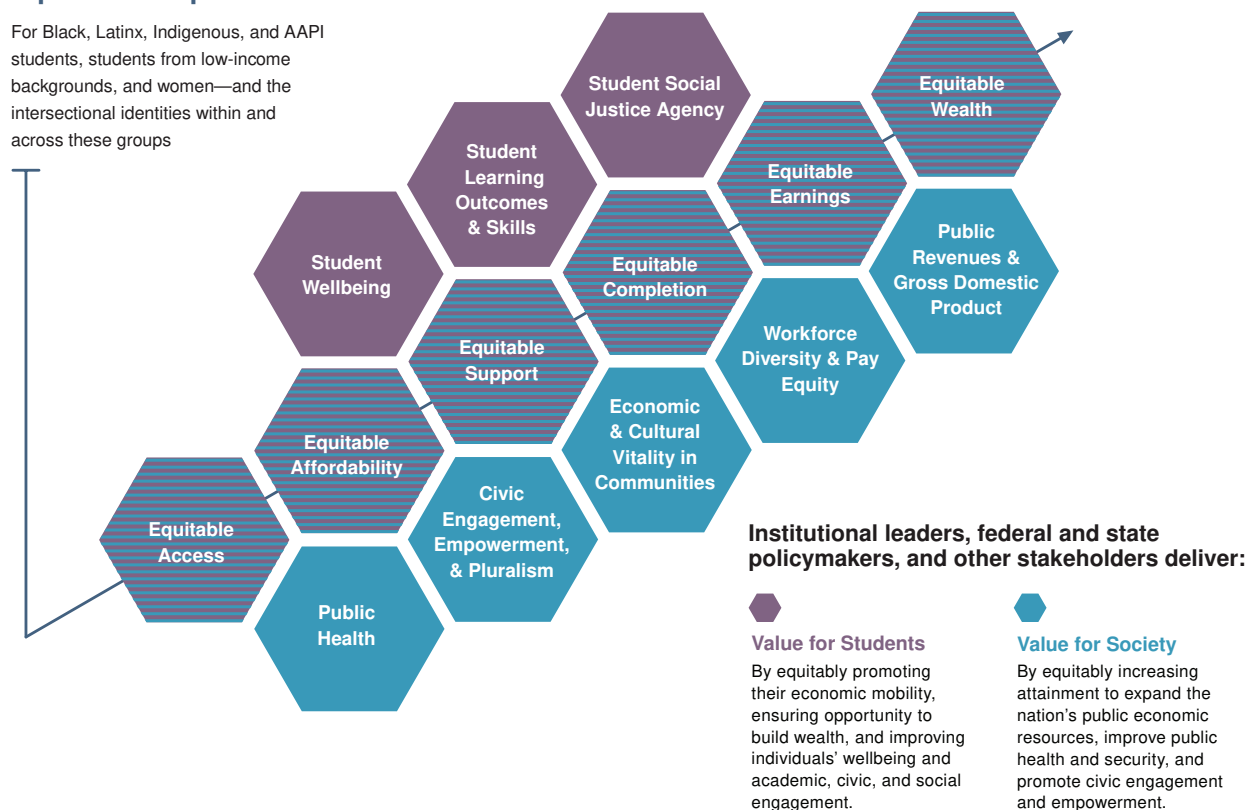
For Black, Latinx, Indigenous, and AAPI students, students from low-income backgrounds, and women—and the intersectional identities within and across these groups

Student Social Justice Agency

Equitable Wealth

Student Learning Outcomes & Skills

Equitable Earnings

Student Wellbeing

Equitable Completion

Public Revenues & Gross Domestic Product

Equitable Support

Workforce Diversity & Pay Equity

Equitable Affordability

Economic & Cultural Vitality in Communities

Equitable Access

Civic Engagement, Empowerment, & Pluralism

Public Health

Institutional leaders, federal and state policymakers, and other stakeholders deliver:

Value for Students
By equitably promoting their economic mobility, ensuring opportunity to build wealth, and improving individuals' wellbeing and academic, civic, and social engagement.

Value for Society
By equitably increasing attainment to expand the nation's public economic resources, improve public health and security, and promote civic engagement and empowerment.